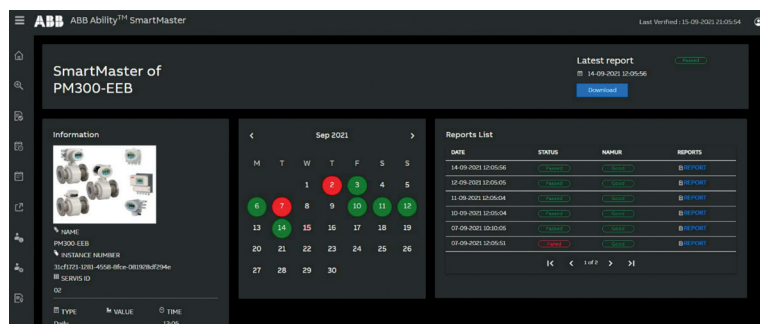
ABB Ability$^{TM}$ SmartMaster

Last Verified : 15-09-2021 21:05:54

SmartMaster of PM300-EEB

Latest report
Passed
14-09-2021 12:05:56
Download

Information

NAME
PM300-EEB
INSTANCE NUMBER
31cf1721-1281-4558-8fce-081928df294e
SERVIS ID
02

TYPE VALUE TIME
Daily 12:05

Sep 2021

| M | T | W | T | F | S | S |
|---|---|---|---|---|---|---|
| | | 1 | 2 | 3 | 4 | 5 |
| 6 | 7 | 8 | 9 | 10 | 11 | 12 |
| 13 | 14 | 15 | 16 | 17 | 18 | 19 |
| 20 | 21 | 22 | 23 | 24 | 25 | 26 |
| 27 | 28 | 29 | 30 | | | |

Reports List

| DATE | STATUS | NAMUR | REPORTS |
|---|---|---|---|
| 14-09-2021 12:05:56 | Passed | Good | REPORT |
| 12-09-2021 12:05:05 | Passed | Good | REPORT |
| 11-09-2021 12:06:04 | Passed | Good | REPORT |
| 10-09-2021 12:05:04 | Passed | Good | REPORT |
| 07-09-2021 10:10:05 | Passed | Good | REPORT |
| 07-09-2021 12:05:51 | Failed | Good | REPORT |

1 of 2